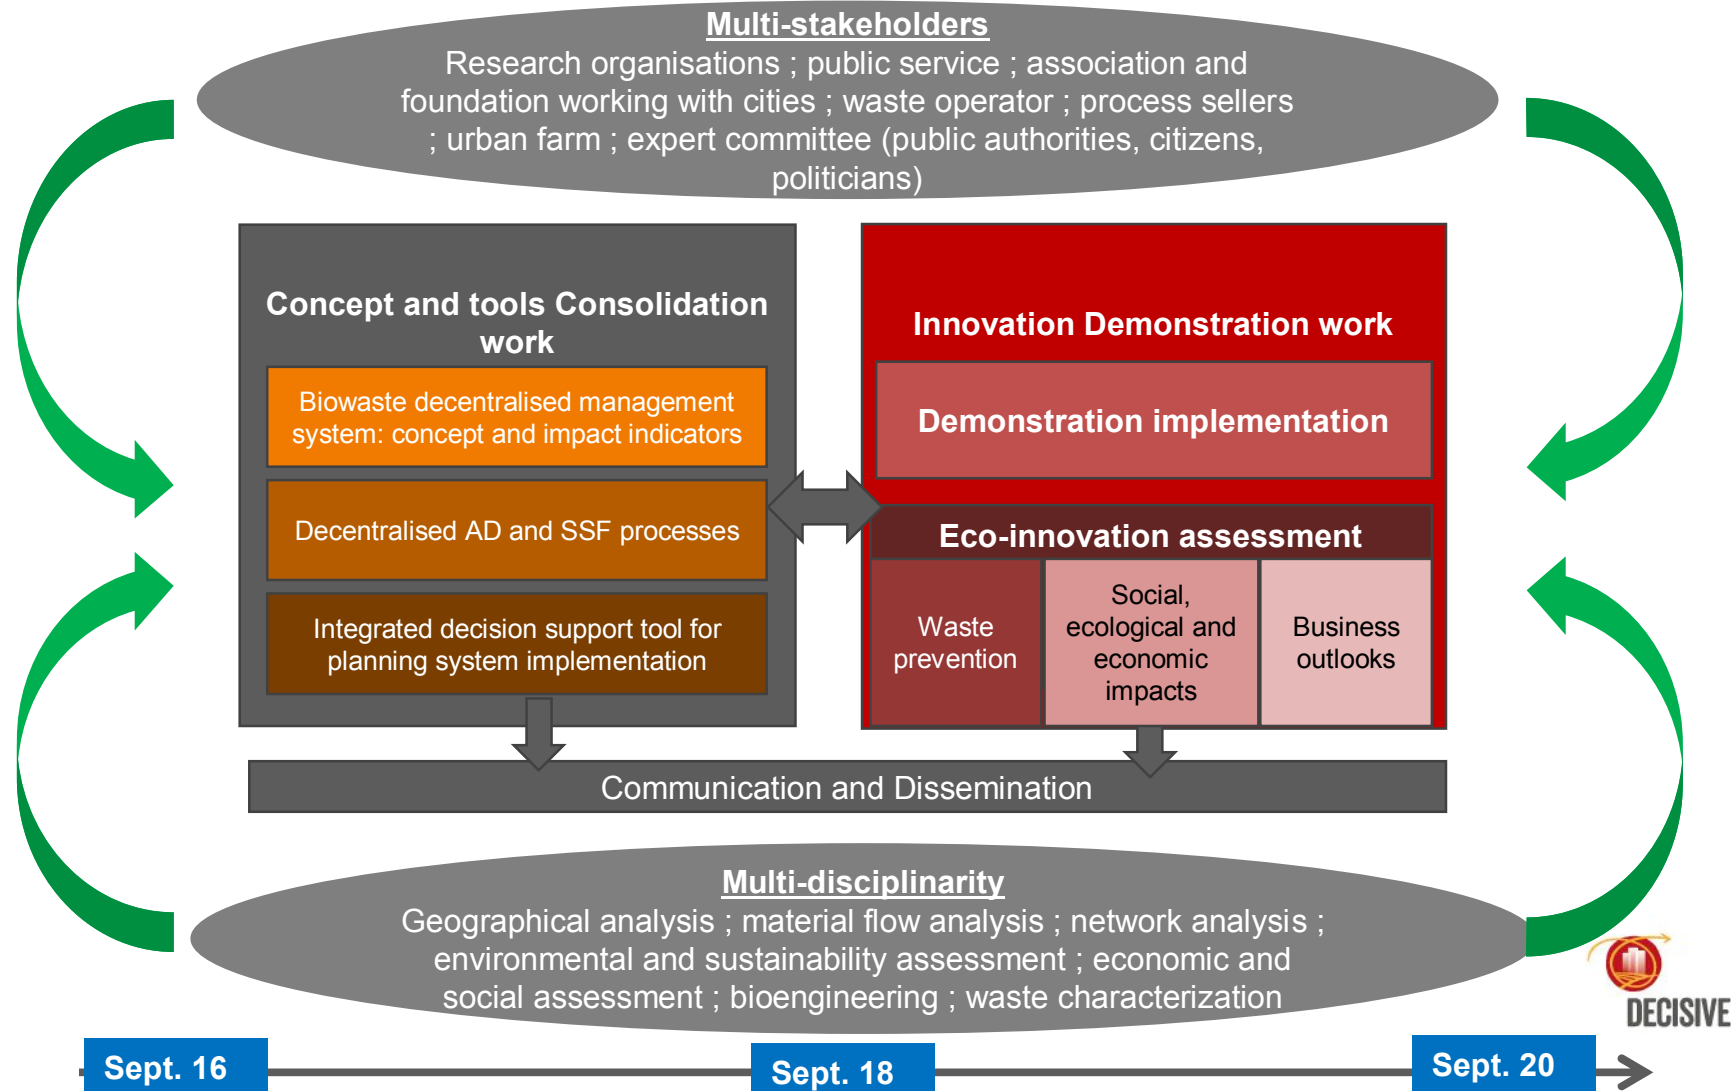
Multi-stakeholders
Research organisations ; public service ; association and foundation working with cities ; waste operator ; process sellers ; urban farm ; expert committee (public authorities, citizens, politicians)

Concept and tools Consolidation work

Biowaste decentralised management system: concept and impact indicators

Decentralised AD and SSF processes

Integrated decision support tool for planning system implementation

Innovation Demonstration work

Demonstration implementation

Eco-innovation assessment

Waste prevention

Social, ecological and economic impacts

Business outlooks

Communication and Dissemination

Multi-disciplinarity
Geographical analysis ; material flow analysis ; network analysis ; environmental and sustainability assessment ; economic and social assessment ; bioengineering ; waste characterization

DECISIVE

Sept. 16

Sept. 18

Sept. 20